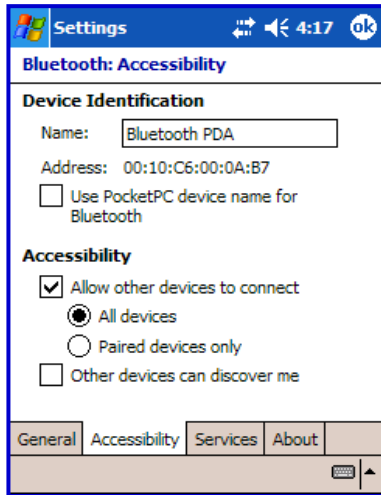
Settings 4:17 ok

Bluetooth: Accessibility

Device Identification

Name: Bluetooth PDA

Address: 00:10:C6:00:0A:B7

Use PocketPC device name for Bluetooth

Accessibility

Allow other devices to connect

All devices

Paired devices only

Other devices can discover me

General | Accessibility | Services | About